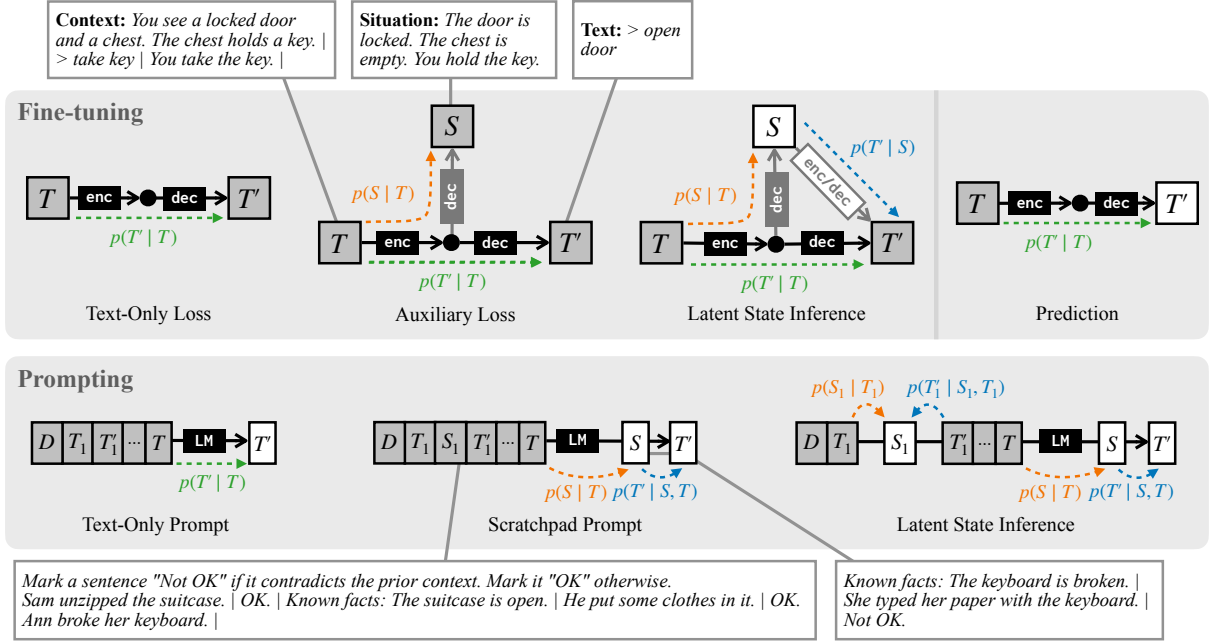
Context: You see a locked door and a chest. The chest holds a key. | > take key | You take the key. |

Situation: The door is locked. The chest is empty. You hold the key.

Text: > open door

Fine-tuning

$T$ enc dec $T'$
$p(T' \mid T)$
Text-Only Loss

$S$
dec
$p(S \mid T)$
$T$ enc dec $T'$
$p(T' \mid T)$
Auxiliary Loss

$S$
$p(T' \mid S)$
enc/dec
dec
$p(S \mid T)$
$T$ enc dec $T'$
$p(T' \mid T)$
Latent State Inference

$T$ enc dec $T'$
$p(T' \mid T)$
Prediction

Prompting

$D$ $T_1$ $T_1'$ ... $T$ LM $T'$
$p(T' \mid T)$
Text-Only Prompt

$D$ $T_1$ $S_1$ $T_1'$ ... $T$ LM $S$ $T'$
$p(S \mid T)$ $p(T' \mid S, T)$
Scratchpad Prompt

$p(S_1 \mid T_1)$ $p(T_1' \mid S_1, T_1)$
$D$ $T_1$ $S_1$ $T_1'$ ... $T$ LM $S$ $T'$
$p(S \mid T)$ $p(T' \mid S, T)$
Latent State Inference

Mark a sentence "Not OK" if it contradicts the prior context. Mark it "OK" otherwise.
Sam unzipped the suitcase. | OK. | Known facts: The suitcase is open. | He put some clothes in it. | OK.
Ann broke her keyboard. |

Known facts: The keyboard is broken. | She typed her paper with the keyboard. | Not OK.